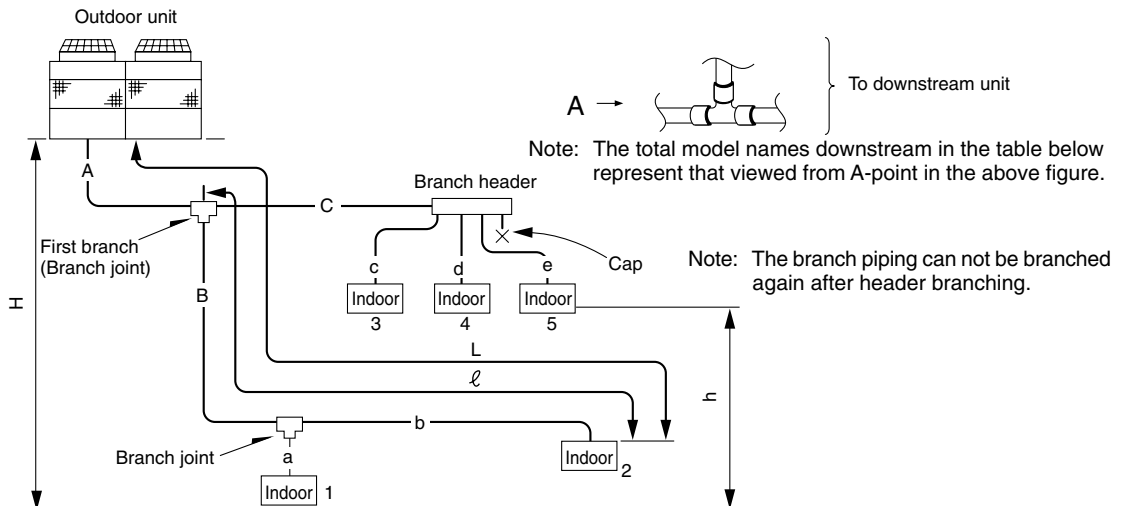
Outdoor unit

A

To downstream unit

Note: The total model names downstream in the table below represent that viewed from A-point in the above figure.

A

Branch header

C

First branch (Branch joint)

Cap

Note: The branch piping can not be branched again after header branching.

c
d
e

H

B

Indoor 3
Indoor 4
Indoor 5

L

$\ell$

h

b

Branch joint

a

Indoor 2

Indoor 1